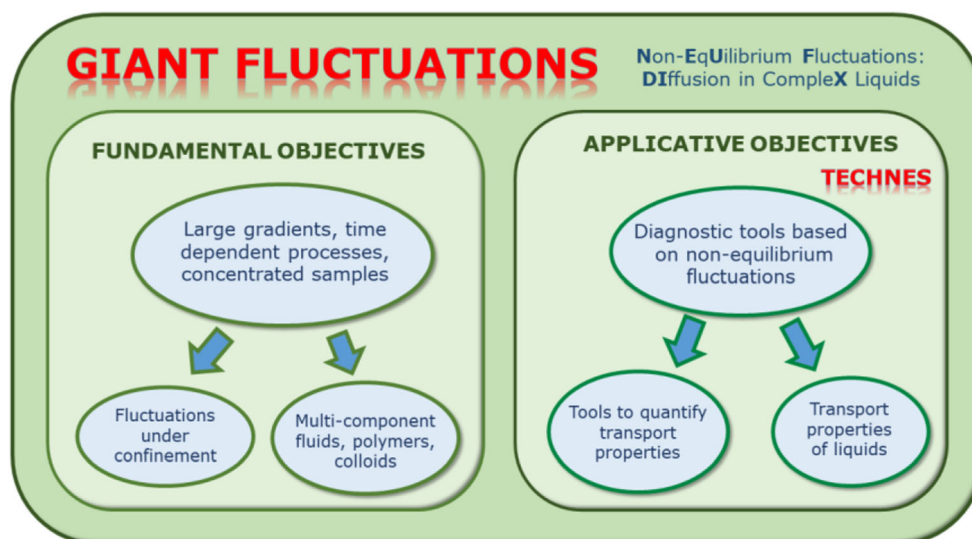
GIANT FLUCTUATIONS

Non-EqUilibrium Fluctuations: DIffusion in CompleX Liquids

FUNDAMENTAL OBJECTIVES

Large gradients, time dependent processes, concentrated samples

Fluctuations under confinement

Multi-component fluids, polymers, colloids

APPLICATIVE OBJECTIVES

TECHNES

Diagnostic tools based on non-equilibrium fluctuations

Tools to quantify transport properties

Transport properties of liquids